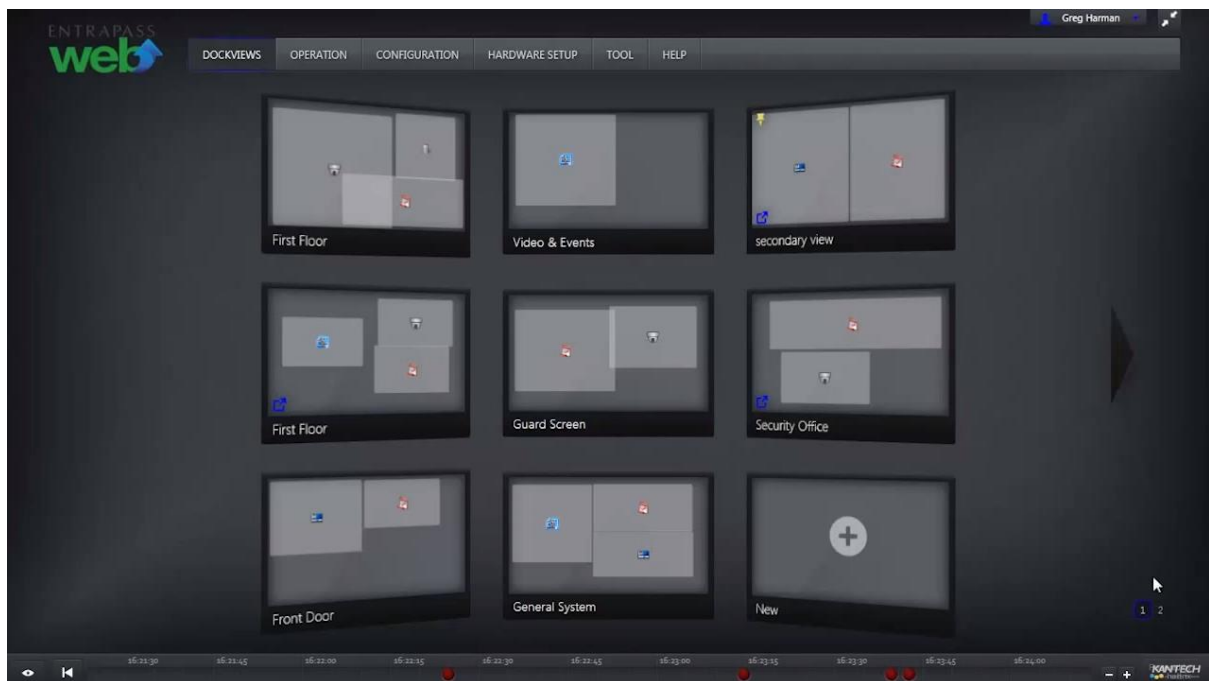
ENTRAPASS web

DOCKVIEWS OPERATION CONFIGURATION HARDWARE SETUP TOOL HELP

Greg Harman

First Floor

Video & Events

secondary view

First Floor

Guard Screen

Security Office

Front Door

General System

New

1 2

16:21:30 16:21:45 16:22:00 16:22:15 16:22:30 16:22:45 16:23:00 16:23:15 16:23:30 16:23:45 16:24:00

KANTECH